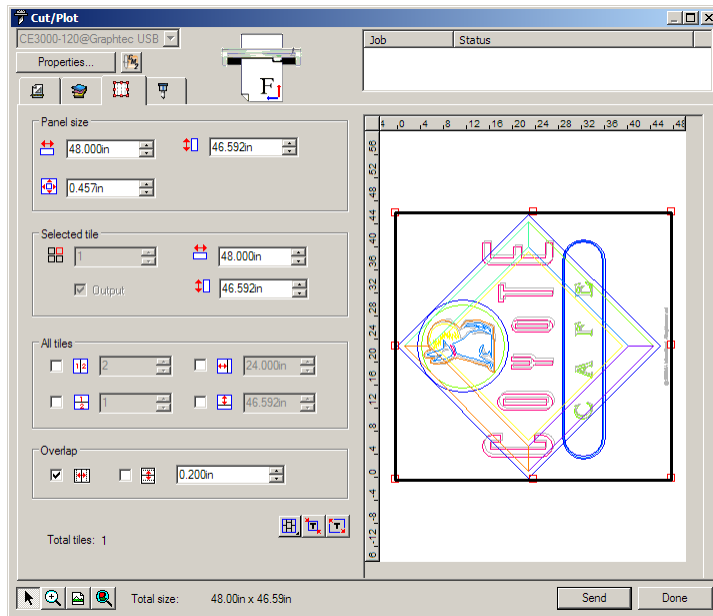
Cut/Plot

CE3000-120@Graphtec USB

Properties...

F

Job | Status

Panel size

48.000in

46.592in

0.457in

Selected tile

1

48.000in

Output

46.592in

All tiles

2

24.000in

1

46.592in

Overlap

0.200in

Total tiles: 1

4 0 4 8 12 16 20 24 28 32 36 40 44 48

56 52 48 44 40 36 32 28 24 20 16 12 8 4 0 4 8 12 16

Total size: 48.00in x 46.59in

Send

Done